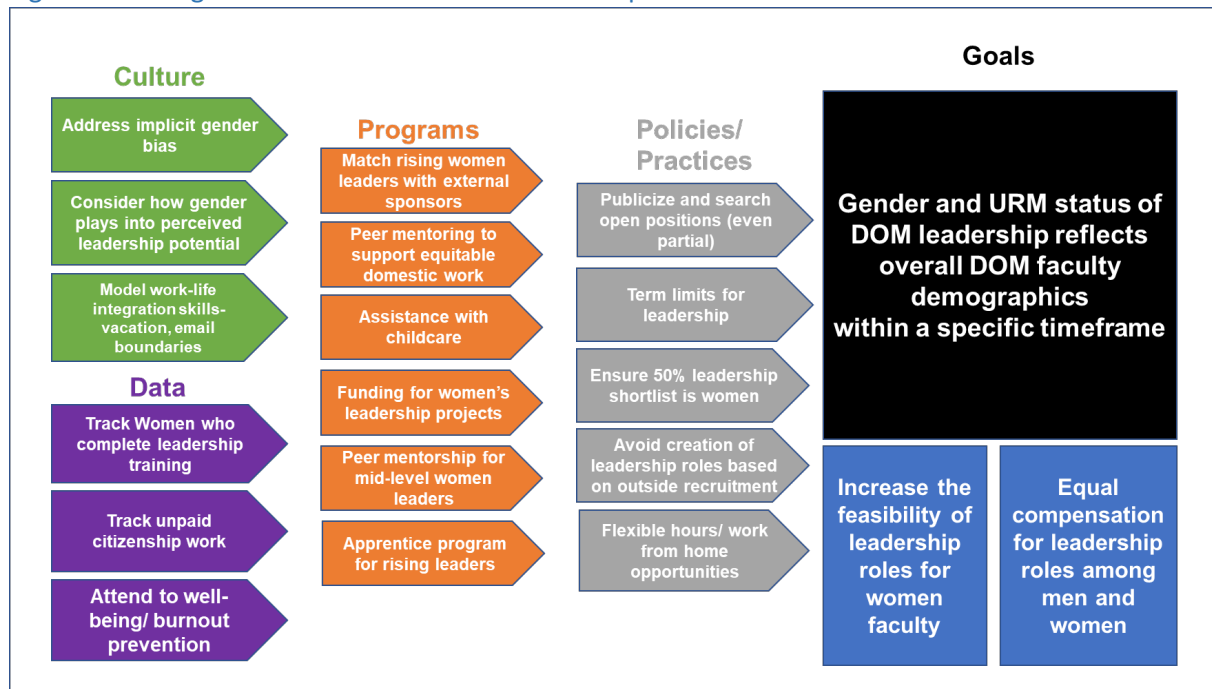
Culture

Address implicit gender bias

Consider how gender plays into perceived leadership potential

Model work-life integration skills- vacation, email boundaries

Data

Track Women who complete leadership training

Track unpaid citizenship work

Attend to well-being/ burnout prevention

Programs

Match rising women leaders with external sponsors

Peer mentoring to support equitable domestic work

Assistance with childcare

Funding for women's leadership projects

Peer mentorship for mid-level women leaders

Apprentice program for rising leaders

Policies/ Practices

Publicize and search open positions (even partial)

Term limits for leadership

Ensure 50% leadership shortlist is women

Avoid creation of leadership roles based on outside recruitment

Flexible hours/ work from home opportunities

Goals

Gender and URM status of DOM leadership reflects overall DOM faculty demographics within a specific timeframe

Increase the feasibility of leadership roles for women faculty

Equal compensation for leadership roles among men and women